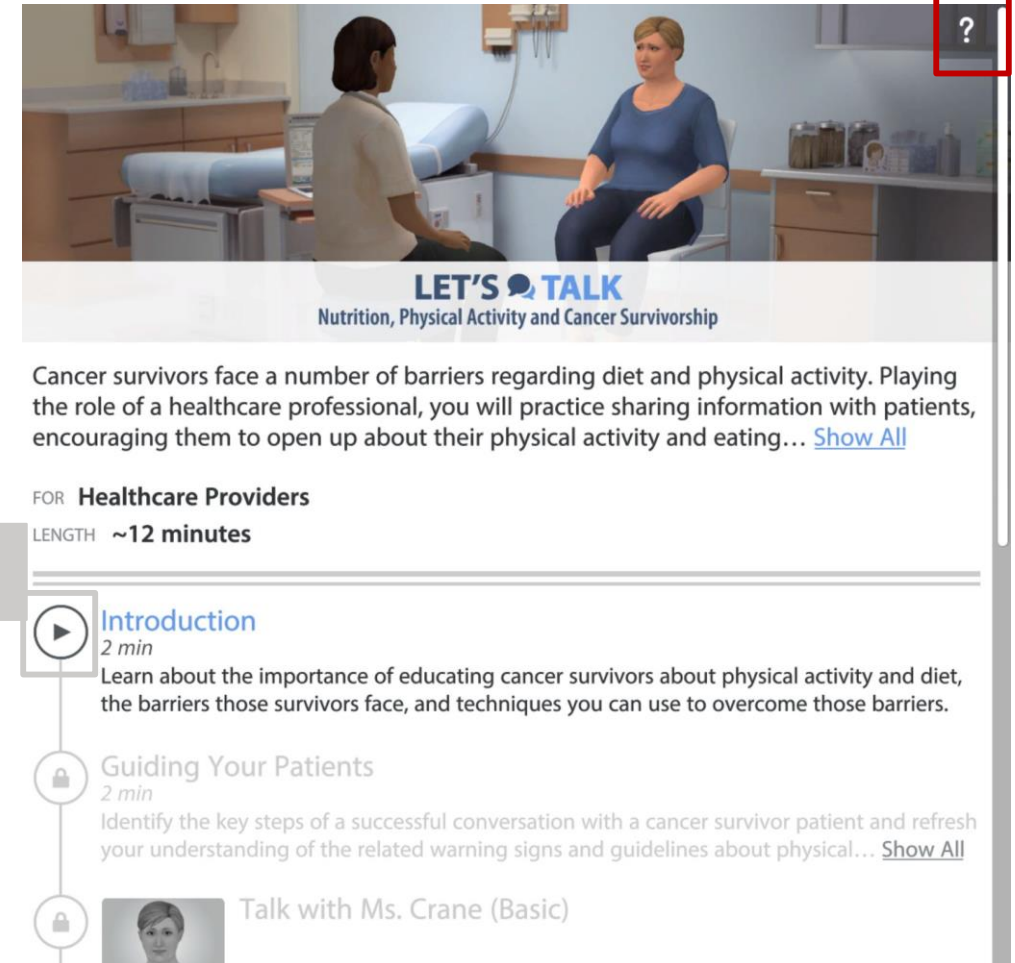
?

LET'S TALK
Nutrition, Physical Activity and Cancer Survivorship

Cancer survivors face a number of barriers regarding diet and physical activity. Playing the role of a healthcare professional, you will practice sharing information with patients, encouraging them to open up about their physical activity and eating… Show All

FOR Healthcare Providers
LENGTH ~12 minutes

Introduction
2 min
Learn about the importance of educating cancer survivors about physical activity and diet, the barriers those survivors face, and techniques you can use to overcome those barriers.

Guiding Your Patients
2 min
Identify the key steps of a successful conversation with a cancer survivor patient and refresh your understanding of the related warning signs and guidelines about physical… Show All

Talk with Ms. Crane (Basic)